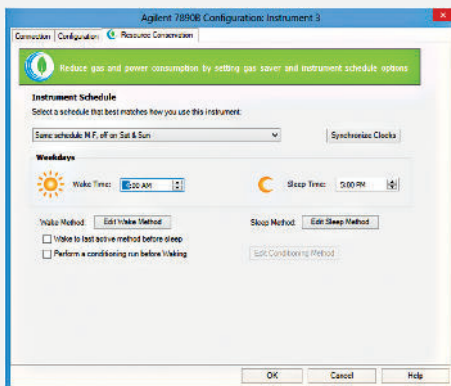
Agilent 7890B Configuration: Instrument 3

Connection | Configuration | Resource Conservation

Reduce gas and power consumption by setting gas saver and instrument schedule options

Instrument Schedule

Select a schedule that best matches how you use this instrument:

Same schedule M-F, off on Sat & Sun

Synchronize Clocks

Weekdays

Wake Time: 6:00 AM

Sleep Time: 5:00 PM

Wake Method: Edit Wake Method

Sleep Method: Edit Sleep Method

Wake to last active method before sleep

Perform a conditioning run before Waking

Edit Conditioning Method

OK | Cancel | Help